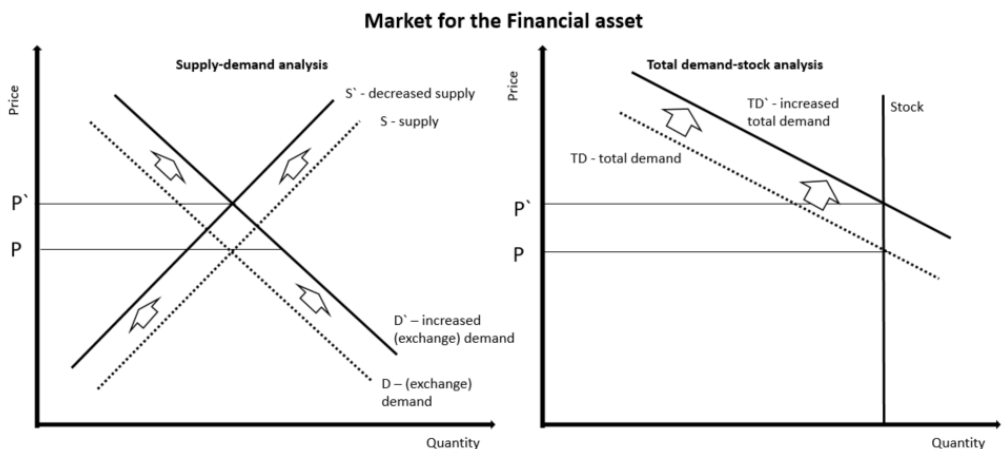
Market for the Financial asset

Supply-demand analysis

Price

S` - decreased supply

S - supply

P`

P

D` – increased (exchange) demand

D – (exchange) demand

Quantity

Total demand-stock analysis

Price

TD` - increased total demand

Stock

TD - total demand

P`

P

Quantity